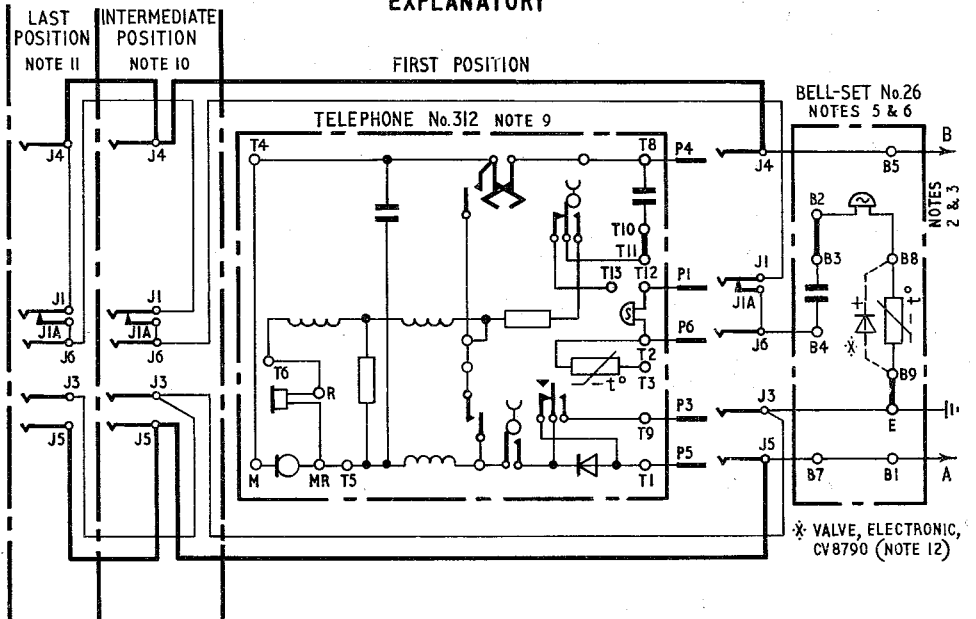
EXPLANATORY

LAST POSITION NOTE 11

INTERMEDIATE POSITION NOTE 10

FIRST POSITION

TELEPHONE No.312 NOTE 9

BELL-SET No.26 NOTES 5 & 6

J4
J1
J1A
J6
J3
J5

J4
J1
J1A
J6
J3
J5

T4
T8
P4
T10
T11
T13
T12
P1
T6
R
T2
P6
T3
$t^{\circ}$
T9
P3
M
MR
T5
T1
P5

J4
J1
J1A
J6
J3
J5

B
B5
NOTES 2 & 3
B2
B3
B8
$t^{\circ}$
B4
B9
E
B7
B1
A

✻ VALVE, ELECTRONIC, CV8790 (NOTE 12)